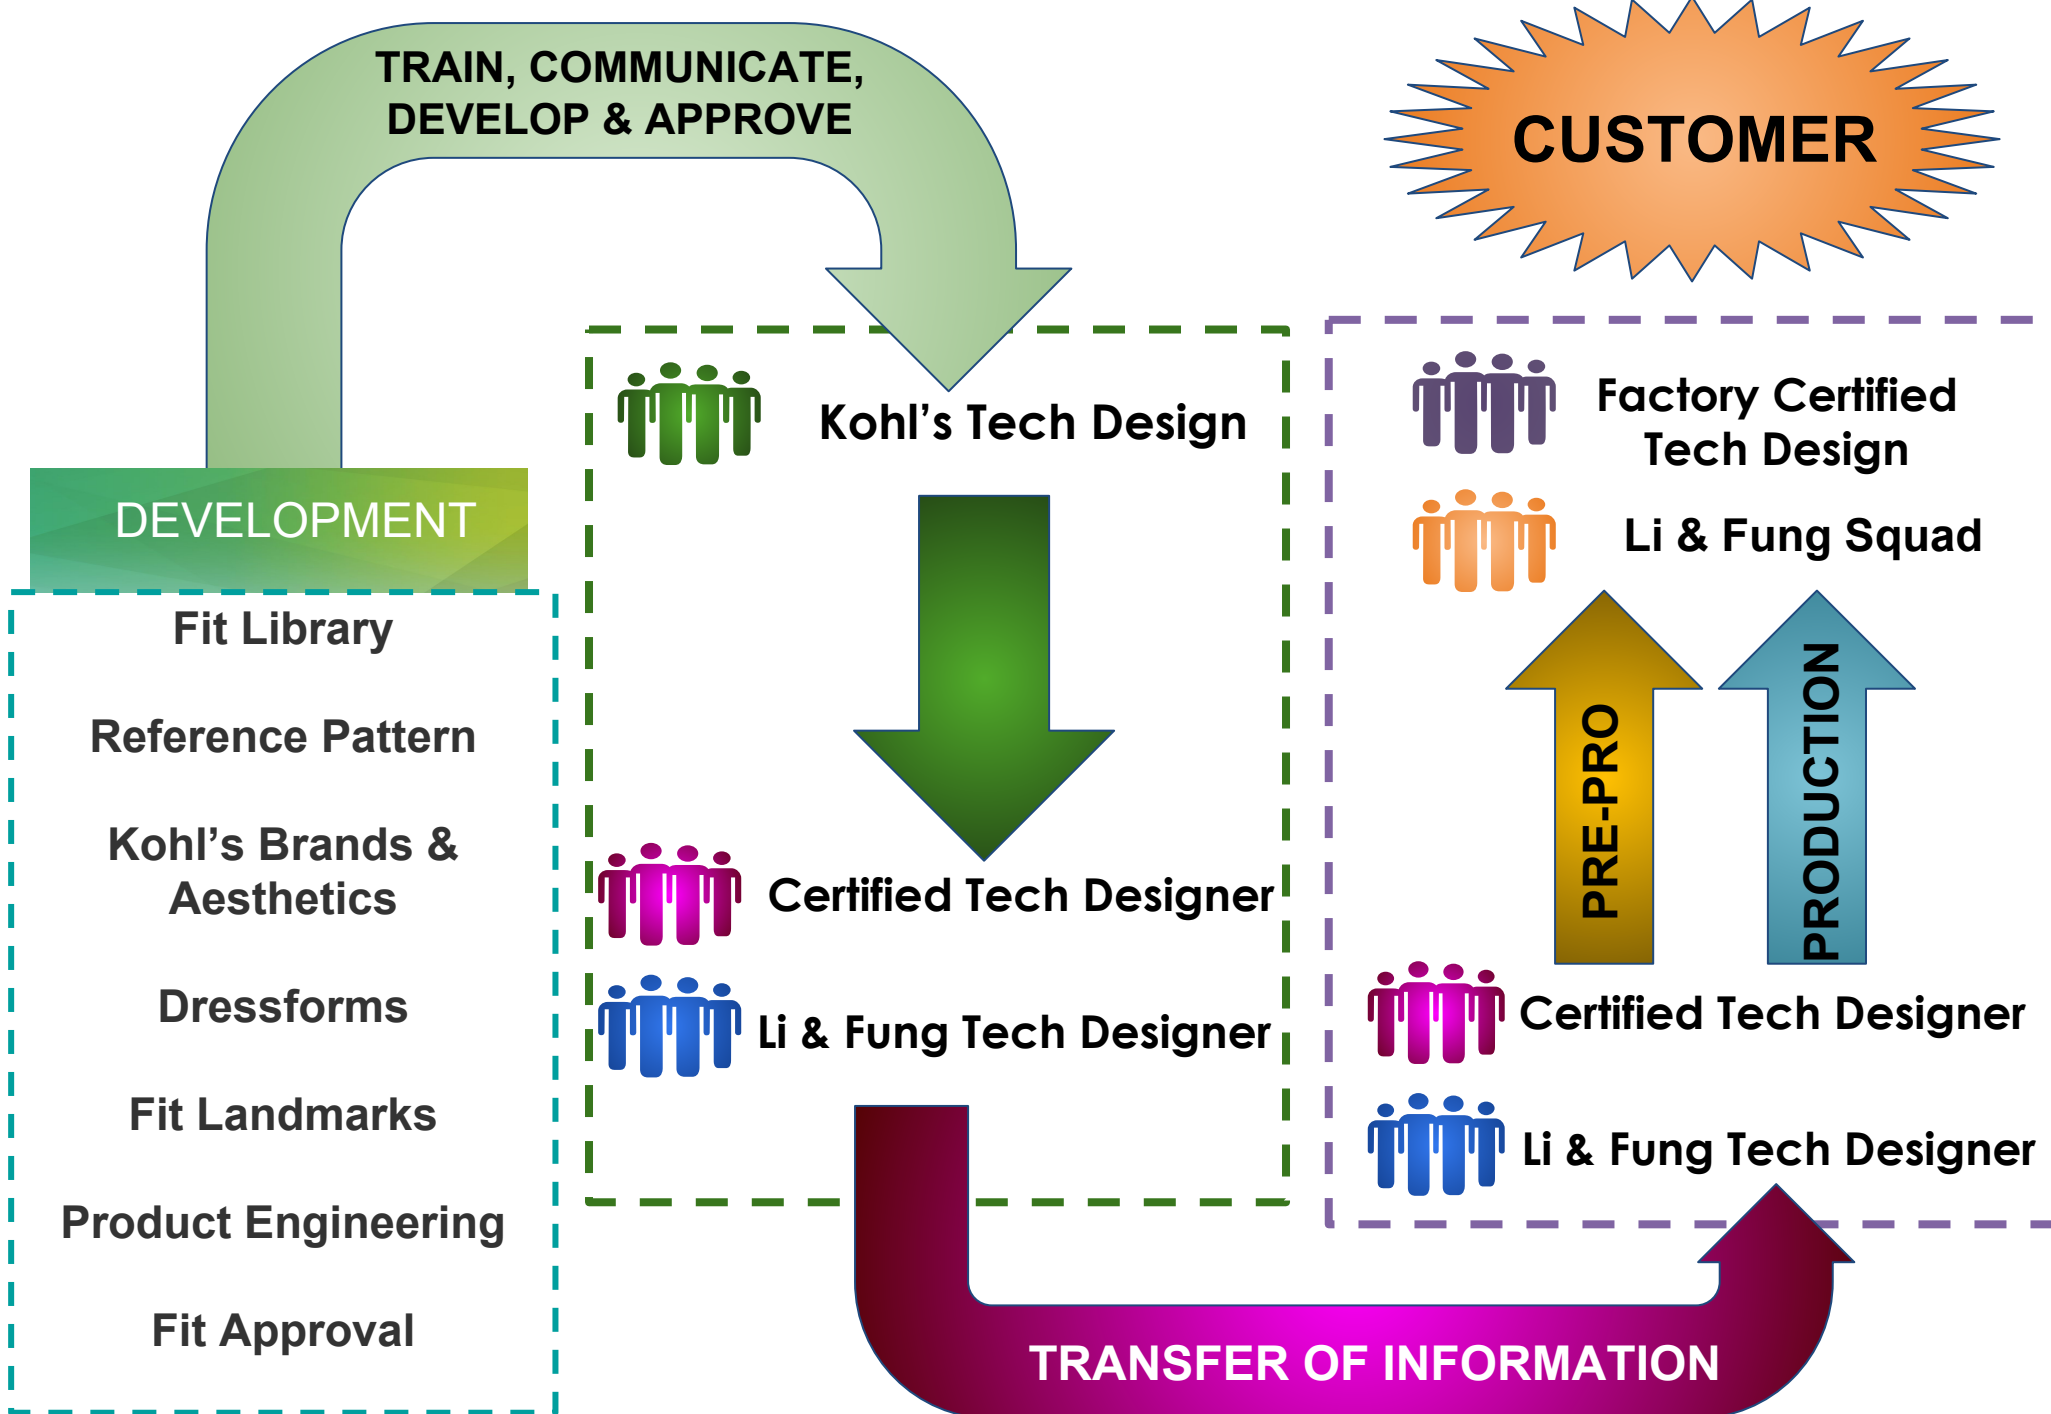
TRAIN, COMMUNICATE, DEVELOP & APPROVE

CUSTOMER

DEVELOPMENT

Fit Library

Reference Pattern

Kohl's Brands & Aesthetics

Dressforms

Fit Landmarks

Product Engineering

Fit Approval

Kohl's Tech Design

Certified Tech Designer

Li & Fung Tech Designer

Factory Certified Tech Design

Li & Fung Squad

PRE-PRO

PRODUCTION

Certified Tech Designer

Li & Fung Tech Designer

TRANSFER OF INFORMATION